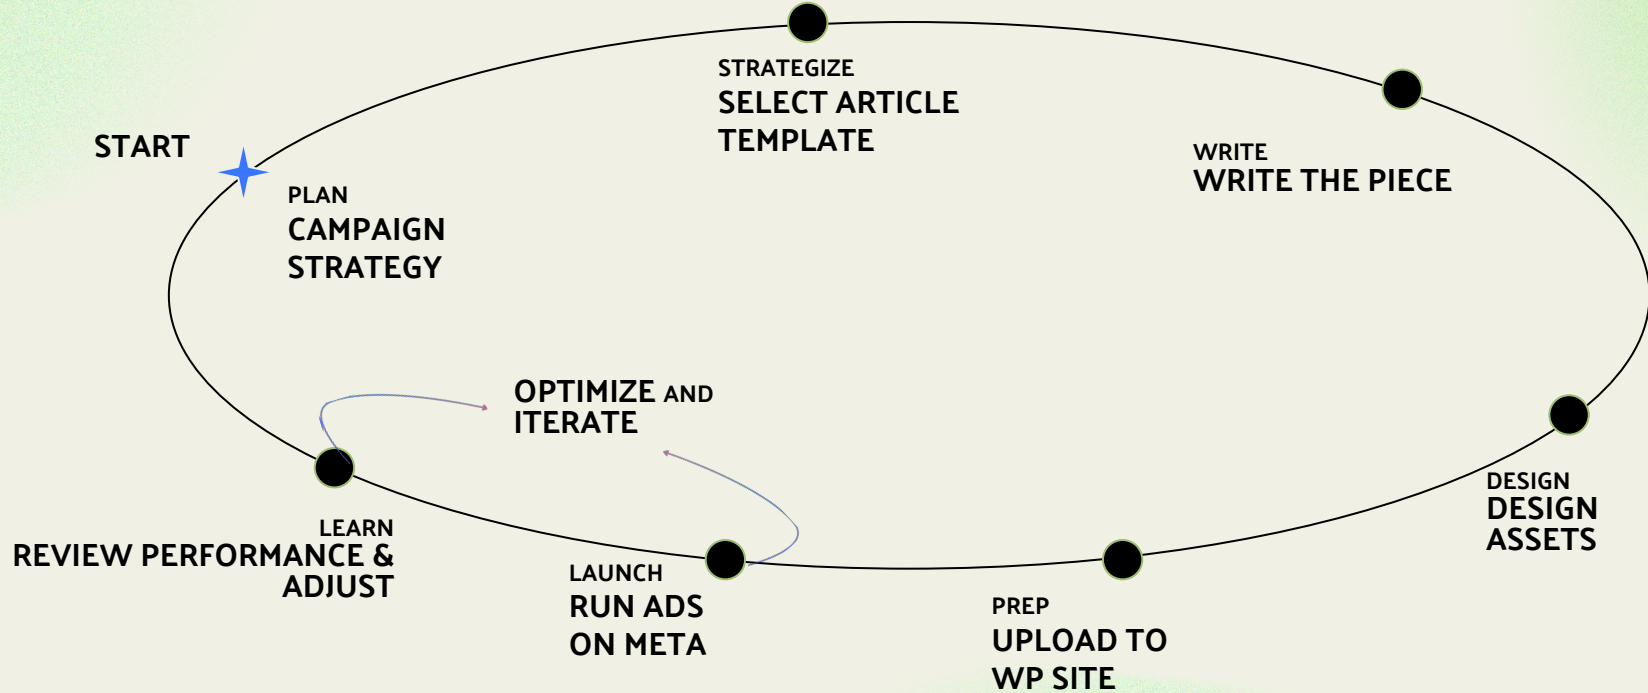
STRATEGIZE
SELECT ARTICLE TEMPLATE

START

PLAN
CAMPAIGN STRATEGY

WRITE
WRITE THE PIECE

OPTIMIZE AND ITERATE

DESIGN
DESIGN ASSETS

LEARN
REVIEW PERFORMANCE & ADJUST

LAUNCH
RUN ADS ON META

PREP
UPLOAD TO WP SITE